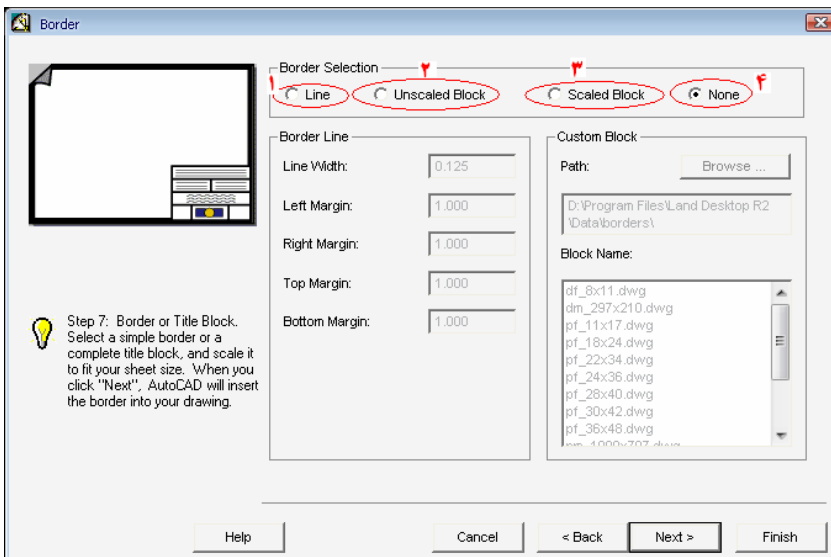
Border

Border Selection
۱ Line
۲ Unscaled Block
۳ Scaled Block
۴ None

Border Line
Line Width: 0.125
Left Margin: 1.000
Right Margin: 1.000
Top Margin: 1.000
Bottom Margin: 1.000

Custom Block
Path: Browse ...
D:\Program Files\Land Desktop R2\Data\borders\
Block Name:
df_8x11.dwg
dm_297x210.dwg
pf_11x17.dwg
pf_18x24.dwg
pf_22x34.dwg
pf_24x36.dwg
pf_28x40.dwg
pf_30x42.dwg
pf_36x48.dwg
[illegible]

Step 7: Border or Title Block. Select a simple border or a complete title block, and scale it to fit your sheet size. When you click "Next", AutoCAD will insert the border into your drawing.

Help
Cancel
< Back
Next >
Finish